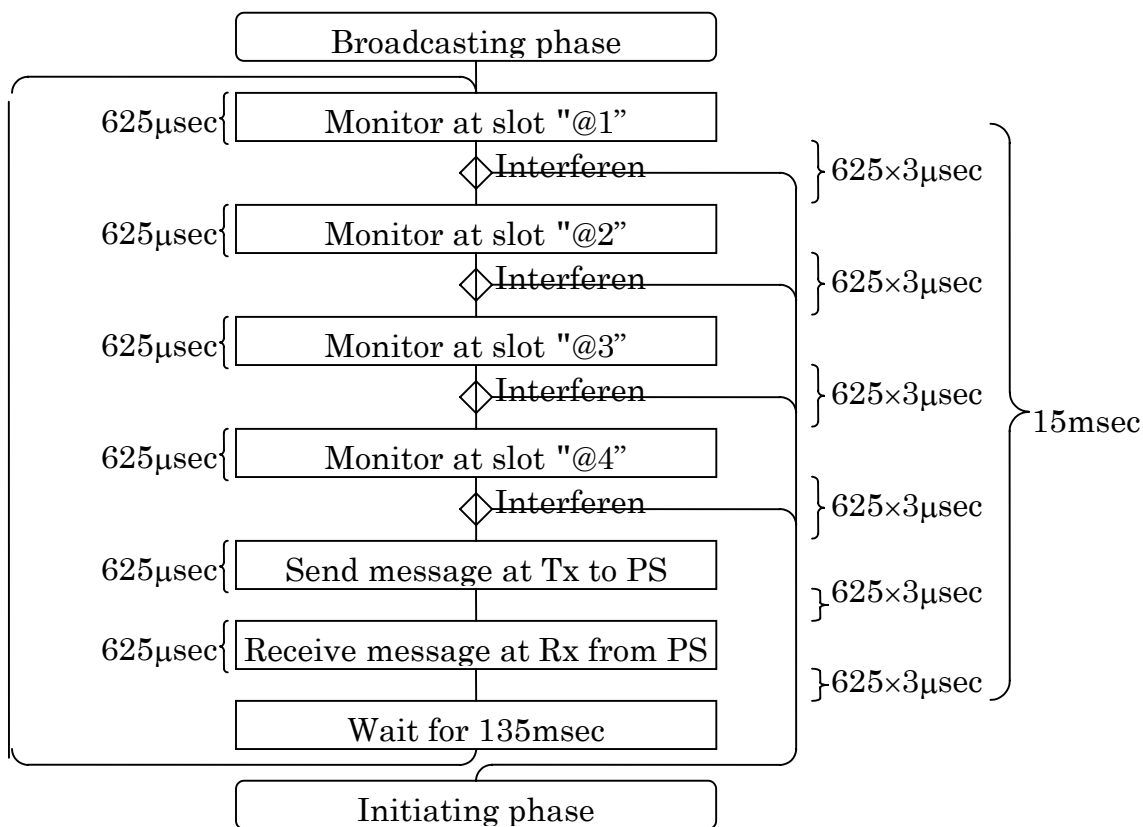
Broadcasting phase

625μsec Monitor at slot "@1"

Interferen

625×3μsec

625μsec Monitor at slot "@2"

Interferen

625×3μsec

625μsec Monitor at slot "@3"

Interferen

625×3μsec

15msec

625μsec Monitor at slot "@4"

Interferen

625×3μsec

625μsec Send message at Tx to PS

625×3μsec

625μsec Receive message at Rx from PS

625×3μsec

Wait for 135msec

Initiating phase